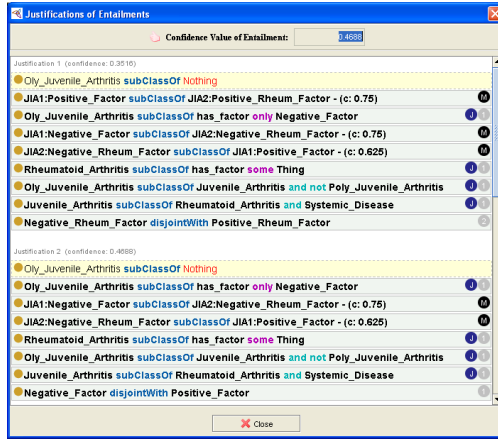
Justifications of Entailments

Confidence Value of Entailment: 0.4688

Justification 1 (confidence: 0.3516)

Oly_Juvenile_Arthritis subClassOf Nothing

JIA1:Positive_Factor subClassOf JIA2:Positive_Rheum_Factor - (c: 0.75)

Oly_Juvenile_Arthritis subClassOf has_factor only Negative_Factor

JIA1:Negative_Factor subClassOf JIA2:Negative_Rheum_Factor - (c: 0.75)

JIA2:Negative_Rheum_Factor subClassOf JIA1:Positive_Factor - (c: 0.625)

Rheumatoid_Arthritis subClassOf has_factor some Thing

Oly_Juvenile_Arthritis subClassOf Juvenile_Arthritis and not Poly_Juvenile_Arthritis

Juvenile_Arthritis subClassOf Rheumatoid_Arthritis and Systemic_Disease

Negative_Rheum_Factor disjointWith Positive_Rheum_Factor

Justification 2 (confidence: 0.4688)

Oly_Juvenile_Arthritis subClassOf Nothing

Oly_Juvenile_Arthritis subClassOf has_factor only Negative_Factor

JIA1:Negative_Factor subClassOf JIA2:Negative_Rheum_Factor - (c: 0.75)

JIA2:Negative_Rheum_Factor subClassOf JIA1:Positive_Factor - (c: 0.625)

Rheumatoid_Arthritis subClassOf has_factor some Thing

Oly_Juvenile_Arthritis subClassOf Juvenile_Arthritis and not Poly_Juvenile_Arthritis

Juvenile_Arthritis subClassOf Rheumatoid_Arthritis and Systemic_Disease

Negative_Factor disjointWith Positive_Factor

Close